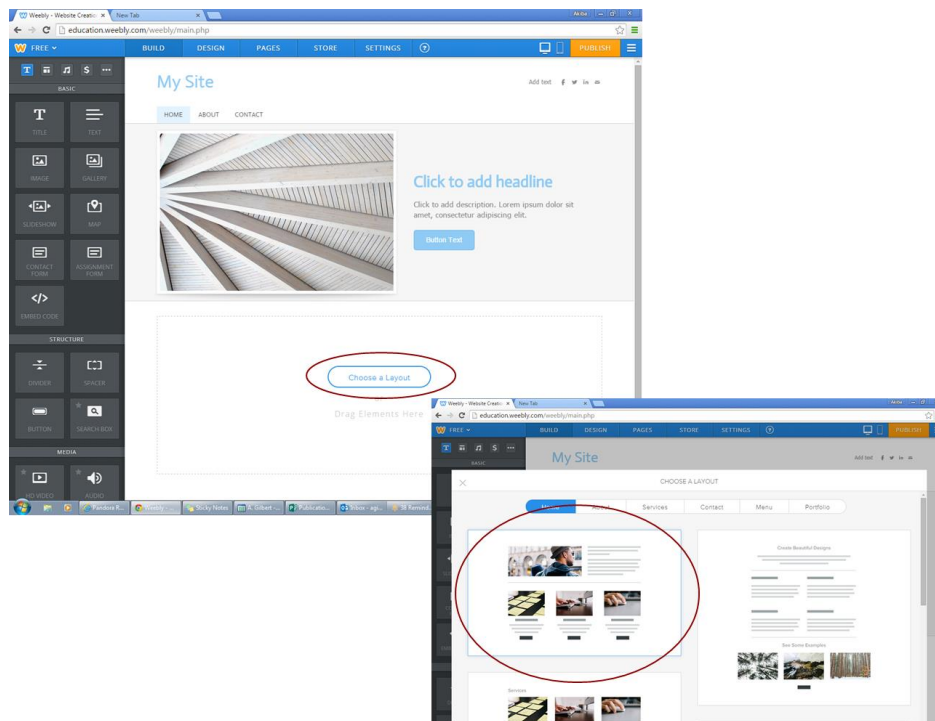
Weebly - Website Creatio ×
New Tab ×
Anita
education.weebly.com/weebly/main.php
FREE
BUILD
DESIGN
PAGES
STORE
SETTINGS
PUBLISH
BASIC
TITLE
TEXT
IMAGE
GALLERY
SLIDESHOW
MAP
CONTACT FORM
ASSIGNMENT FORM
EMBED CODE
STRUCTURE
DIVIDER
SPACER
BUTTON
SEARCH BOX
MEDIA
HD VIDEO
AUDIO

My Site
Add text
HOME
ABOUT
CONTACT
Click to add headline
Click to add description. Lorem ipsum dolor sit amet, consectetur adipiscing elit.
Button Text
Choose a Layout
Drag Elements Here

Pandora R...
Weebly
Sticky Notes
A. Gilbert -...
Publicatio...
Inbox - agi...
Remind...

Weebly - Website Creatio ×
New Tab ×
Anita
education.weebly.com/weebly/main.php
FREE
BUILD
DESIGN
PAGES
STORE
SETTINGS
PUBLISH
BASIC
My Site
Add text
CHOOSE A LAYOUT
Home
About
Services
Contact
Menu
Portfolio
Create Beautiful Designs
See Some Examples
Services